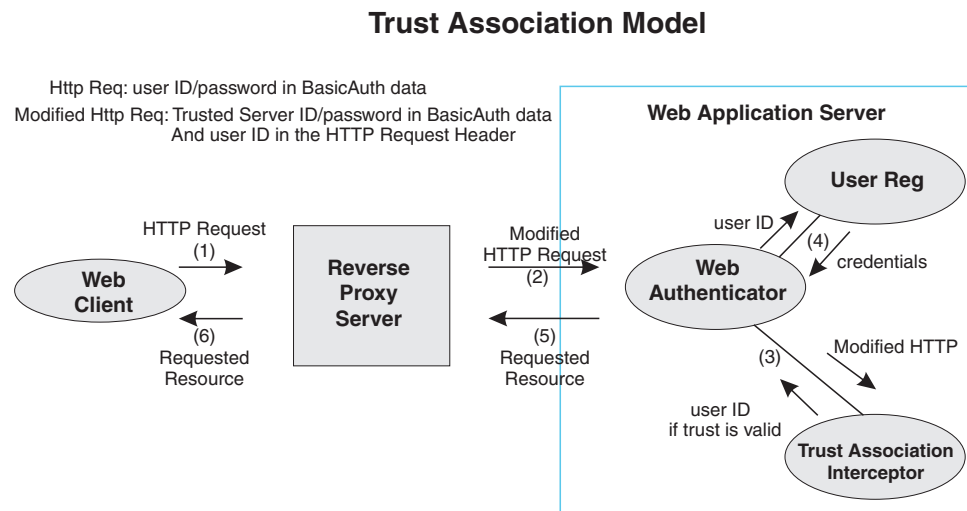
Trust Association Model

Http Req: user ID/password in BasicAuth data

Modified Http Req: Trusted Server ID/password in BasicAuth data And user ID in the HTTP Request Header

Web Application Server

User Reg

user ID

(4)

credentials

HTTP Request
(1)

Web Client

(6)
Requested Resource

Reverse Proxy Server

Modified HTTP Request
(2)

(5)
Requested Resource

Web Authenticator

(3)

Modified HTTP

user ID
if trust is valid

Trust Association Interceptor